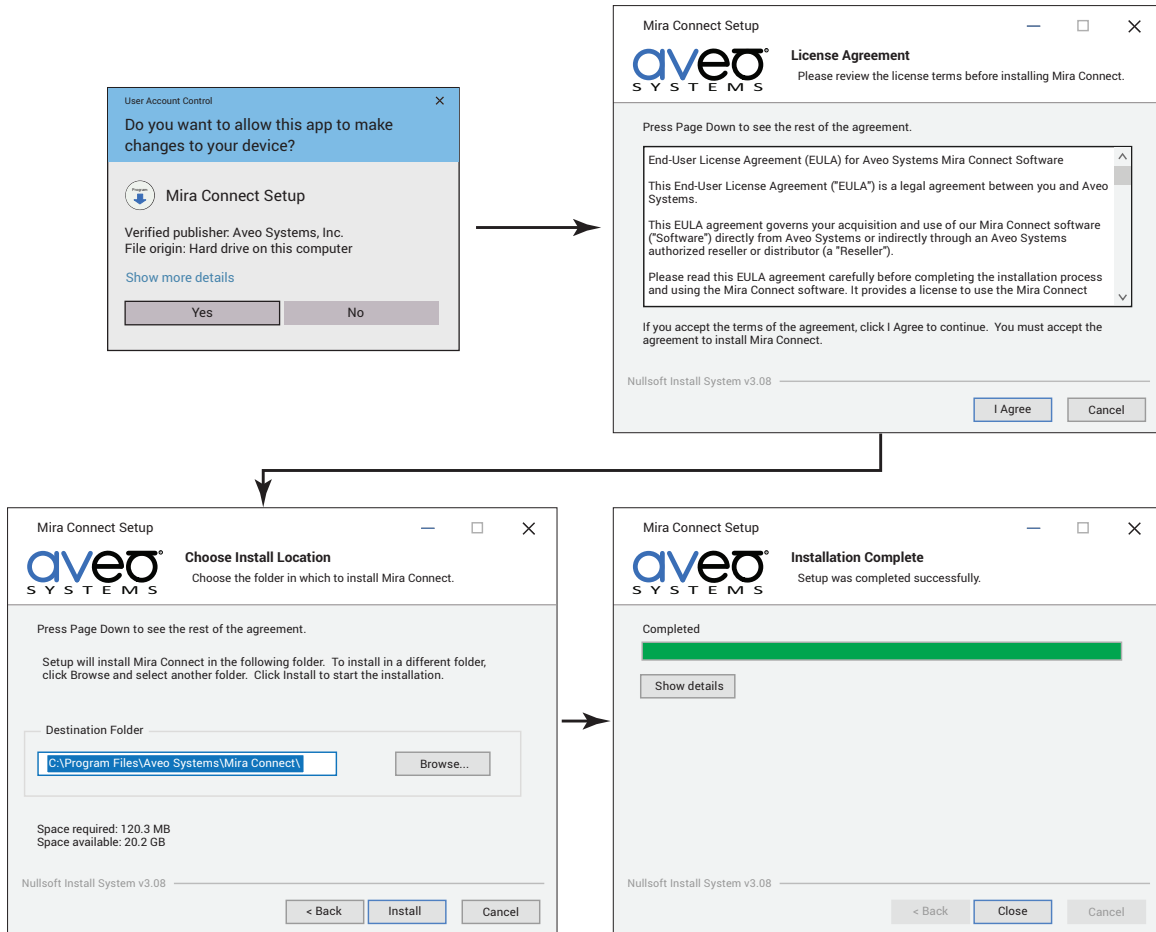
User Account Control

Do you want to allow this app to make changes to your device?

Program

Mira Connect Setup

Verified publisher: Aveo Systems, Inc.
File origin: Hard drive on this computer

Show more details

Yes

No

Mira Connect Setup

aveo SYSTEMS

License Agreement

Please review the license terms before installing Mira Connect.

Press Page Down to see the rest of the agreement.

End-User License Agreement (EULA) for Aveo Systems Mira Connect Software

This End-User License Agreement ("EULA") is a legal agreement between you and Aveo Systems.

This EULA agreement governs your acquisition and use of our Mira Connect software ("Software") directly from Aveo Systems or indirectly through an Aveo Systems authorized reseller or distributor (a "Reseller").

Please read this EULA agreement carefully before completing the installation process and using the Mira Connect software. It provides a license to use the Mira Connect

If you accept the terms of the agreement, click I Agree to continue. You must accept the agreement to install Mira Connect.

Nullsoft Install System v3.08

I Agree

Cancel

Mira Connect Setup

aveo SYSTEMS

Choose Install Location

Choose the folder in which to install Mira Connect.

Press Page Down to see the rest of the agreement.

Setup will install Mira Connect in the following folder. To install in a different folder, click Browse and select another folder. Click Install to start the installation.

Destination Folder

C:\Program Files\Aveo Systems\Mira Connect\

Browse...

Space required: 120.3 MB
Space available: 20.2 GB

Nullsoft Install System v3.08

< Back

Install

Cancel

Mira Connect Setup

aveo SYSTEMS

Installation Complete

Setup was completed successfully.

Completed

Show details

Nullsoft Install System v3.08

< Back

Close

Cancel